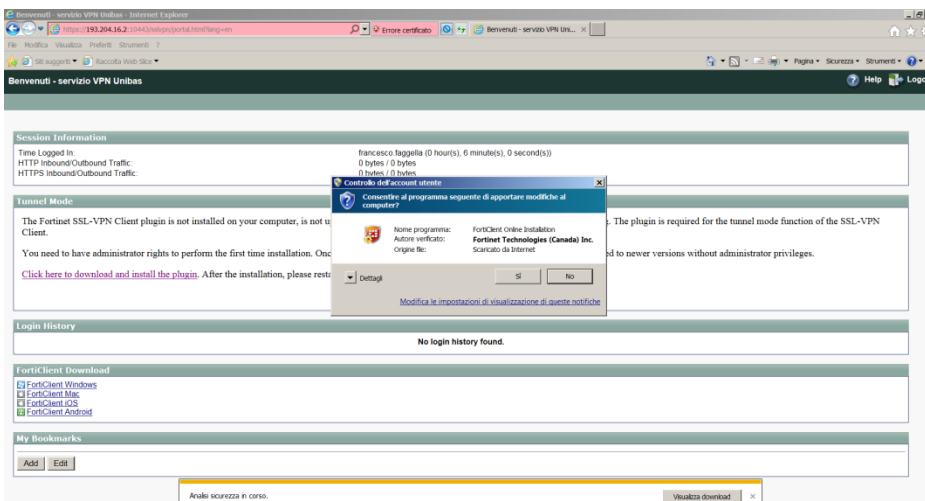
Benvenuti - servizio VPN Unibas - Internet Explorer

https://193.204.16.2:10443/sslvpn/portal.html?lang=en

Errore certificato

Benvenuti - servizio VPN Uni... ×

File Modifica Visualizza Preferiti Strumenti ?

Siti suggeriti ▾ Raccolta Web Slice ▾

Pagina ▾ Sicurezza ▾ Strumenti ▾

Benvenuti - servizio VPN Unibas

Help Logo

Session Information

Time Logged In: francesco.faggella (0 hour(s), 6 minute(s), 0 second(s))
HTTP Inbound/Outbound Traffic: 0 bytes / 0 bytes
HTTPS Inbound/Outbound Traffic: 0 bytes / 0 bytes

Tunnel Mode

The Fortinet SSL-VPN Client plugin is not installed on your computer, is not u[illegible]. The plugin is required for the tunnel mode function of the SSL-VPN Client.

You need to have administrator rights to perform the first time installation. Onc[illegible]d to newer versions without administrator privileges.

Click here to download and install the plugin. After the installation, please resta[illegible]

Controllo dell'account utente

Consentire al programma seguente di apportare modifiche al computer?

Nome programma: FortiClient Online Installation
Autore verificato: Fortinet Technologies (Canada) Inc.
Origine file: Scaricato da Internet

Dettagli

Sì

No

Modifica le impostazioni di visualizzazione di queste notifiche

Login History

No login history found.

FortiClient Download

FortiClient Windows
FortiClient Mac
FortiClient iOS
FortiClient Android

My Bookmarks

Add Edit

Analisi sicurezza in corso.

Visualizza download ×